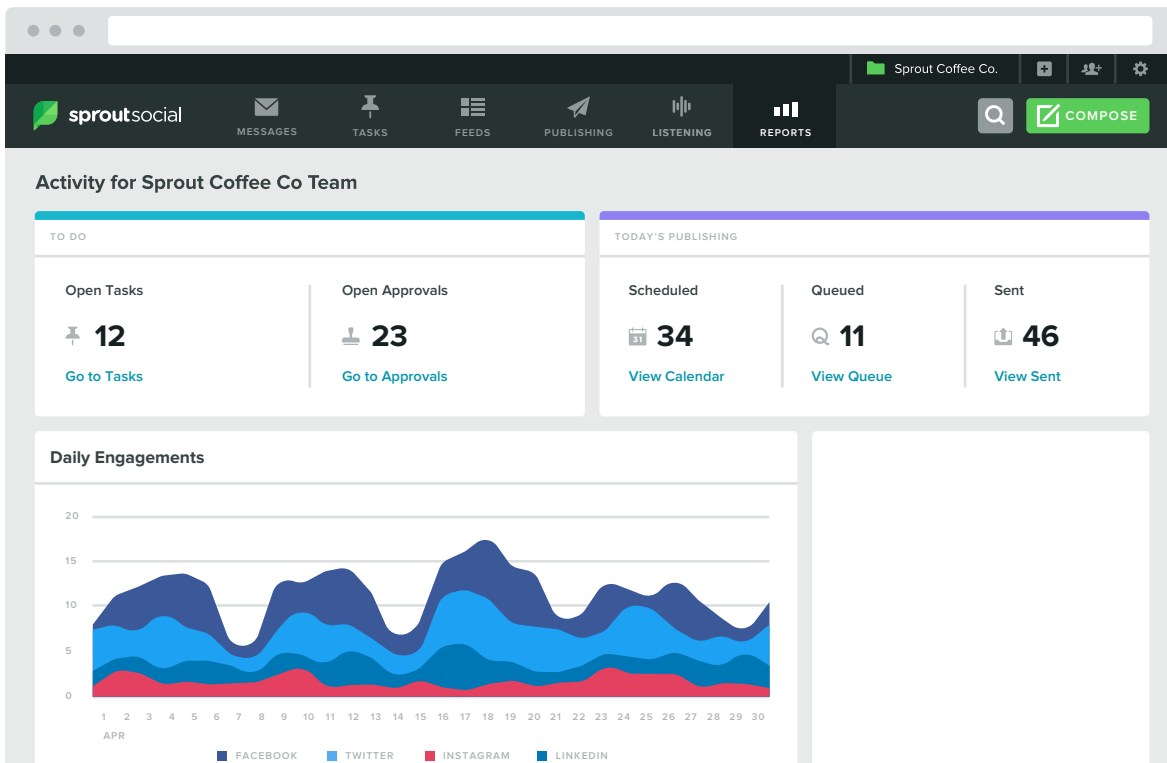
Sprout Coffee Co.

sproutsocial
MESSAGES
TASKS
FEEDS
PUBLISHING
LISTENING
REPORTS
COMPOSE

Activity for Sprout Coffee Co Team

TO DO

Open Tasks
12
Go to Tasks

Open Approvals
23
Go to Approvals

TODAY'S PUBLISHING

Scheduled
31
34
View Calendar

Queued
11
View Queue

Sent
46
View Sent

Daily Engagements

20
15
10
5
0
1 2 3 4 5 6 7 8 9 10 11 12 13 14 15 16 17 18 19 20 21 22 23 24 25 26 27 28 29 30
APR

FACEBOOK TWITTER INSTAGRAM LINKEDIN